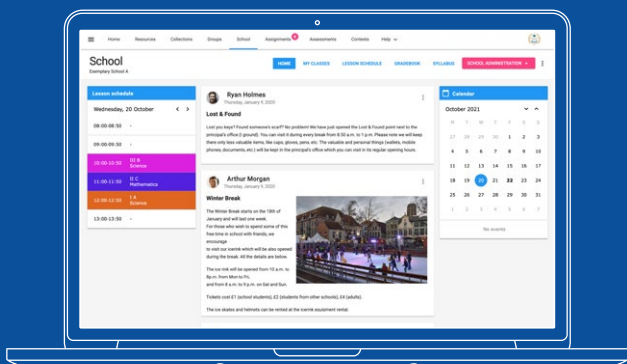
Home Resources Collections Groups School Assignments Assessments Contests Help

School
Exemplary School 4

HOME MY CLASSES LESSON SCHEDULE GRADEBOOK SYLLABUS SCHOOL ADMINISTRATION

Lesson schedule

Wednesday, 20 October

08:00-08:50

09:00-09:50

10:00-10:50 III B Science

11:00-11:50 III C Mathematics

12:00-12:50 I A Science

13:00-13:50

Ryan Holmes
Thursday, January 9, 2020

Lost & Found

Lost you keys? Found someone's scarf? No problem! We have just opened the Lost & Found point next to the principal's office (I ground). You can visit it during every break from 8:50 a.m. to 1 p.m. Please note we will keep there only less valuable items, like caps, gloves, pens, etc. The valuable and personal things (wallets, mobile phones, documents, etc.) will be kept in the principal's office which you can visit in its regular opening hours.

Arthur Morgan
Thursday, January 9, 2020

Winter Break

The Winter Break starts on the 18th of January and will last one week.
For those who wish to spend some of this free time in school with friends, we encourage to visit our icerink which will be also opened during the break. All the details are below.

The ice rink will be opened from 10 a.m. to 8p.m. from Mon to Fri, and from 8 a.m. to 10 p.m. on Sat and Sun.

Tickets cost £1 (school students), £2 (students from other schools), £4 (adults)

The ice skates and helmets can be rented at the icerink equipment rental.

Calendar

October 2021

| M | T | W | T | F | S | S |
|---|---|---|---|---|---|---|
| 27 | 28 | 29 | 30 | 1 | 2 | 3 |
| 4 | 5 | 6 | 7 | 8 | 9 | 10 |
| 11 | 12 | 13 | 14 | 15 | 16 | 17 |
| 18 | 19 | 20 | 21 | 22 | 23 | 24 |
| 25 | 26 | 27 | 28 | 29 | 30 | 31 |
| 1 | 2 | 3 | 4 | 5 | 6 | 7 |

No events